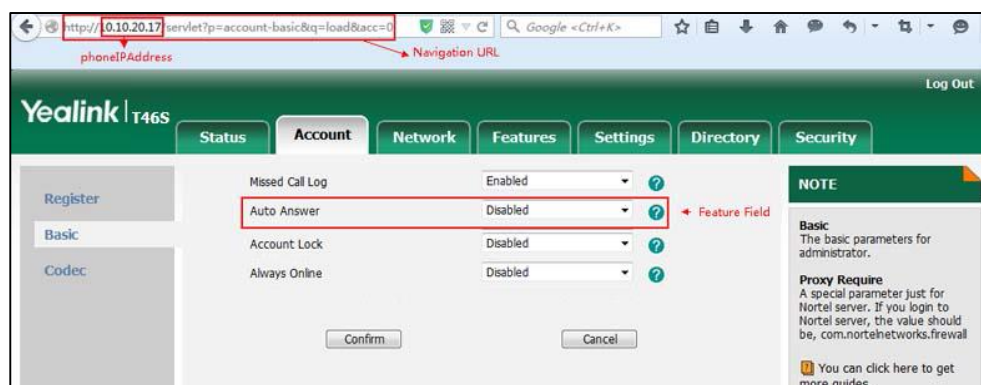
http://10.10.20.17/servlet?p=account-basic&q=load&acc=0

Google <Ctrl+K>

phoneIPAddress

Navigation URL

Log Out

Yealink | T46S

Status Account Network Features Settings Directory Security

Register

Basic

Codec

Missed Call Log Enabled

Auto Answer Disabled

Feature Field

Account Lock Disabled

Always Online Disabled

Confirm Cancel

NOTE

Basic
The basic parameters for administrator.

Proxy Require
A special parameter just for Nortel server. If you login to Nortel server, the value should be, com.nortelnetworks.firewall

You can click here to get more guides